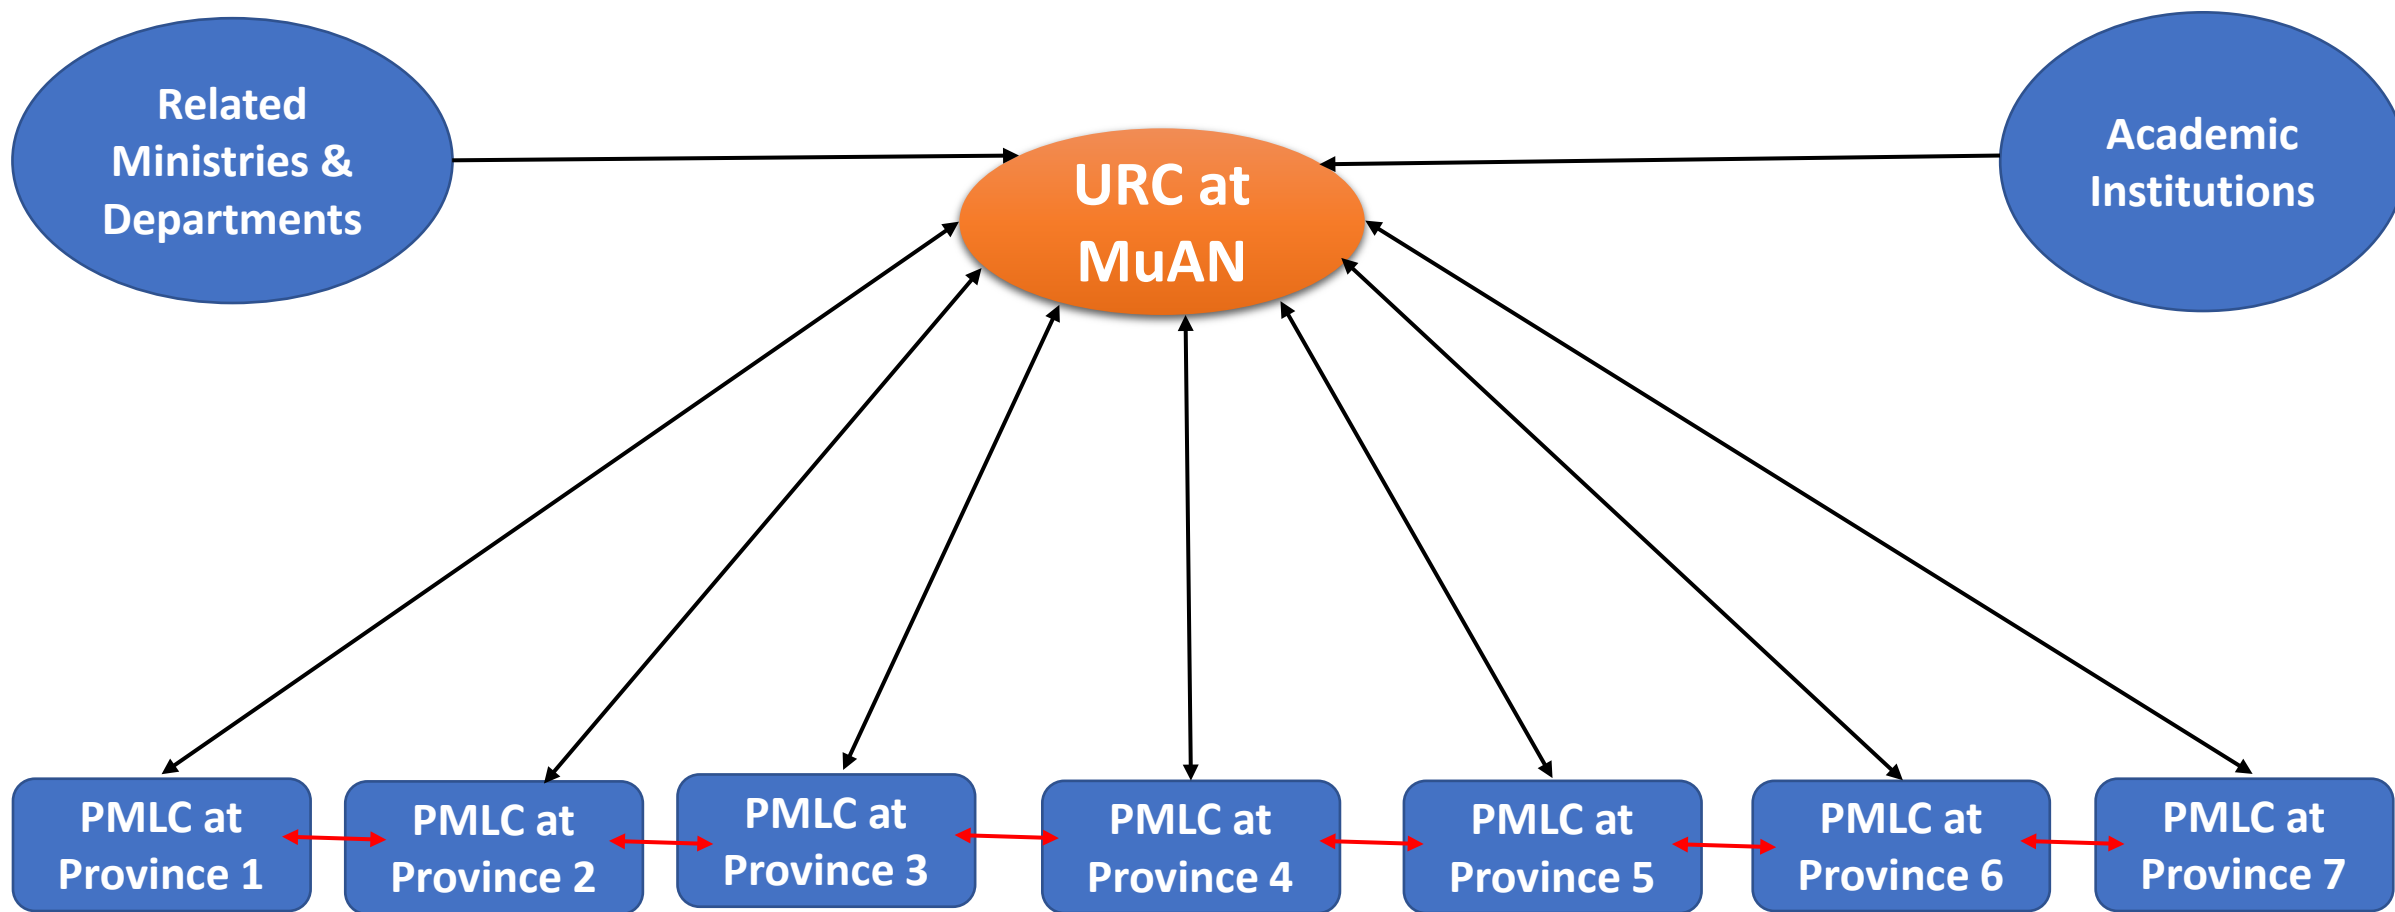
Related Ministries & Departments

URC at MuAN

Academic Institutions

PMLC at Province 1

PMLC at Province 2

PMLC at Province 3

PMLC at Province 4

PMLC at Province 5

PMLC at Province 6

PMLC at Province 7